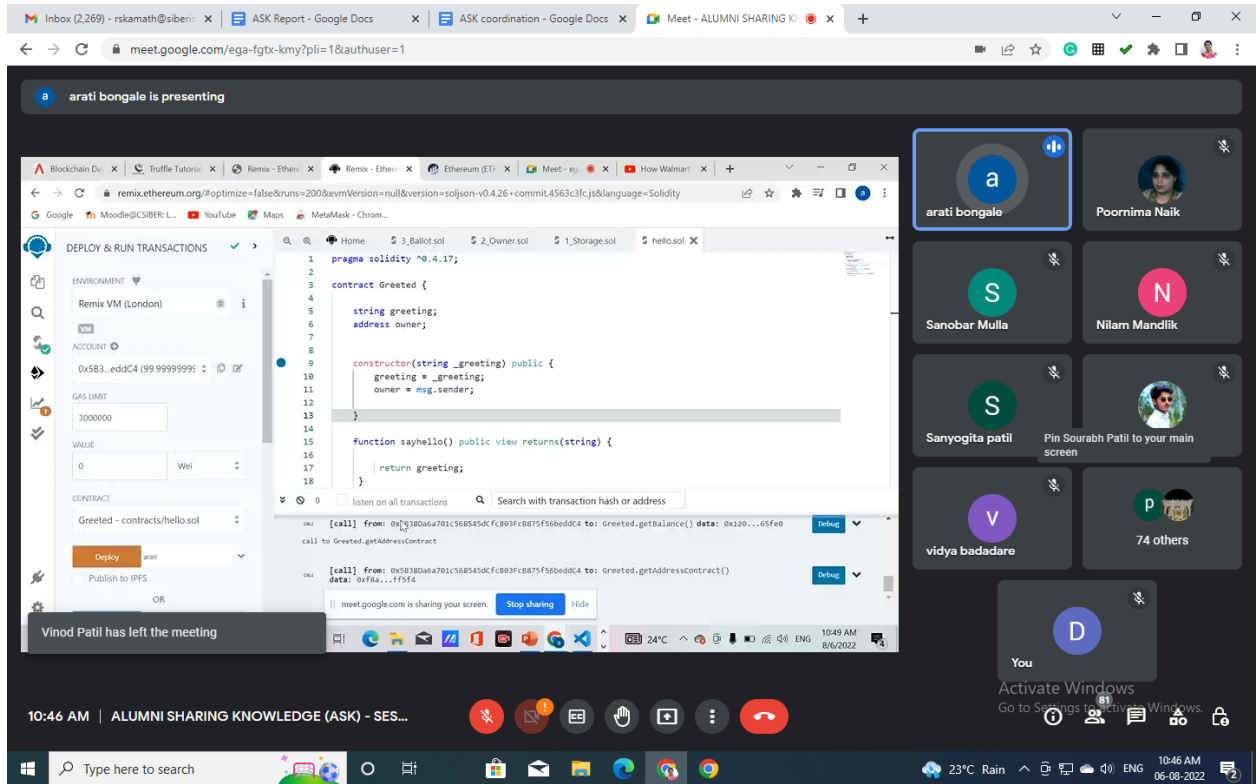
Inbox (2,269) - rskamath@siberi ×
ASK Report - Google Docs ×
ASK coordination - Google Docs ×
Meet - ALUMNI SHARING K ×

meet.google.com/ega-fgtx-kmy?pli=1&authuser=1

arati bongale is presenting

Blockchain De ×
Truffle Tutoria ×
Remix - Ethere ×
Remix - Ethere ×
Ethereum (ETH ×
Meet - eg ×
How Walmart ×

remix.ethereum.org/#optimize=false&runs=200&evmVersion=null&version=soljson-v0.4.26+commit.4563c3fc.js&language=Solidity

Google Moodle@CSIBER: L... YouTube Maps MetaMask - Chrom...

DEPLOY & RUN TRANSACTIONS

ENVIRONMENT
Remix VM (London)
VM
ACCOUNT
0x5B3...eddC4 (99.9999999
GAS LIMIT
3000000
VALUE
0
Wei
CONTRACT
Greeted - contracts/hello.sol
Deploy
arati
Publish to IPFS
OR

Home 3_Ballot.sol 2_Owner.sol 1_Storage.sol hello.sol

1 pragma solidity ^0.4.17;
2
3 contract Greeted {
4
5 string greeting;
6 address owner;
7
8
9 constructor(string _greeting) public {
10 greeting = _greeting;
11 owner = msg.sender;
12
13 }
14
15 function sayhello() public view returns(string) {
16
17 return greeting;
18 }

0 listen on all transactions
Search with transaction hash or address

CALL [call] from: 0x5B38Da6a701c568545dCfcB03FcB875f56beddC4 to: Greeted.getBalance() data: 0x120...65fe0 Debug
call to Greeted.getAddressContract
CALL [call] from: 0x5B38Da6a701c568545dCfcB03FcB875f56beddC4 to: Greeted.getAddressContract() data: 0xf8a...ff5f4 Debug

meet.google.com is sharing your screen. Stop sharing Hide

24°C ENG 10:49 AM 8/6/2022

Vinod Patil has left the meeting

a
arati bongale
Poornima Naik
S
Sanobar Mulla
N
Nilam Mandlik
S
Sanyogita patil
Pin Sourabh Patil to your main screen
V
vidya badadare
P
74 others
D
You

Activate Windows
Go to Settings to activate Windows.

10:46 AM | ALUMNI SHARING KNOWLEDGE (ASK) - SES...

81

Type here to search
23°C Rain ENG 10:46 AM 06-08-2022